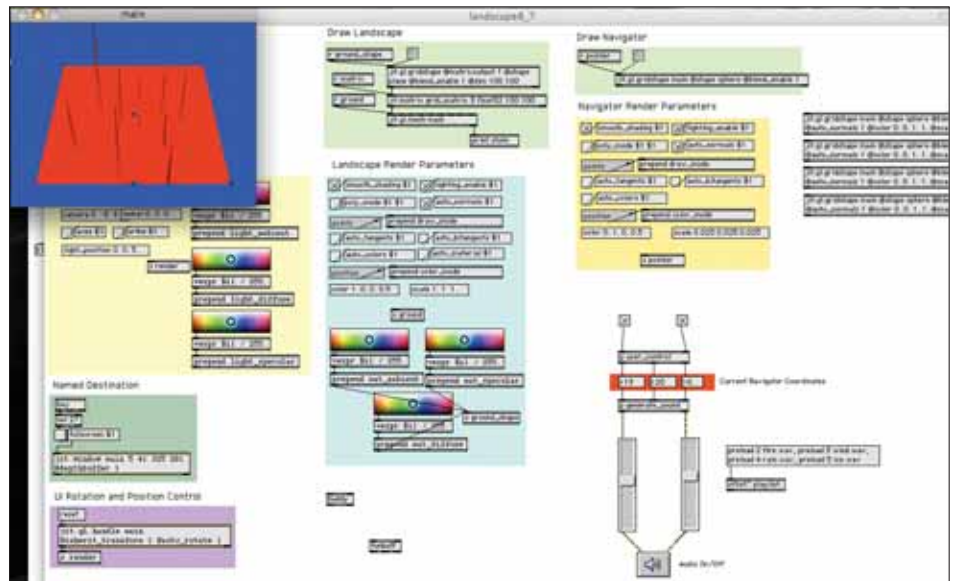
main

landscape6_7

Draw Landscape

Draw Navigator

Navigator Render Parameters

Landscape Render Parameters

Named Destination

UI Rotation and Position Control

Current Navigator Coordinates

Audio On/Off

vexpr $i1 / 255.

prepend light_ambient

vexpr $i1 / 255.

prepend light_diffuse

vexpr $i1 / 255.

prepend light_specular

vexpr $i1 / 255.

vexpr $i1 / 255.

prepend mat_ambient

prepend mat_specular

vexpr $i1 / 255.

prepend mat_diffuse

smooth_shading $1

lighting_enable $1

auto_normals $1

prepend draw_mode

auto_tangents $1

auto_binormals $1

auto_colors $1

prepend color_mode

smooth_shading $1

lighting_enable $1

auto_normals $1

prepend draw_mode

auto_tangents $1

auto_binormals $1

auto_colors $1

prepend color_mode

scale 0.025 0.025 0.025

jit.gl.gridshape main @shape sphere @lighting_enable 1

jit.gl.handle main

jit.window main

jit.gl.render

-19

-20

-5

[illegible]